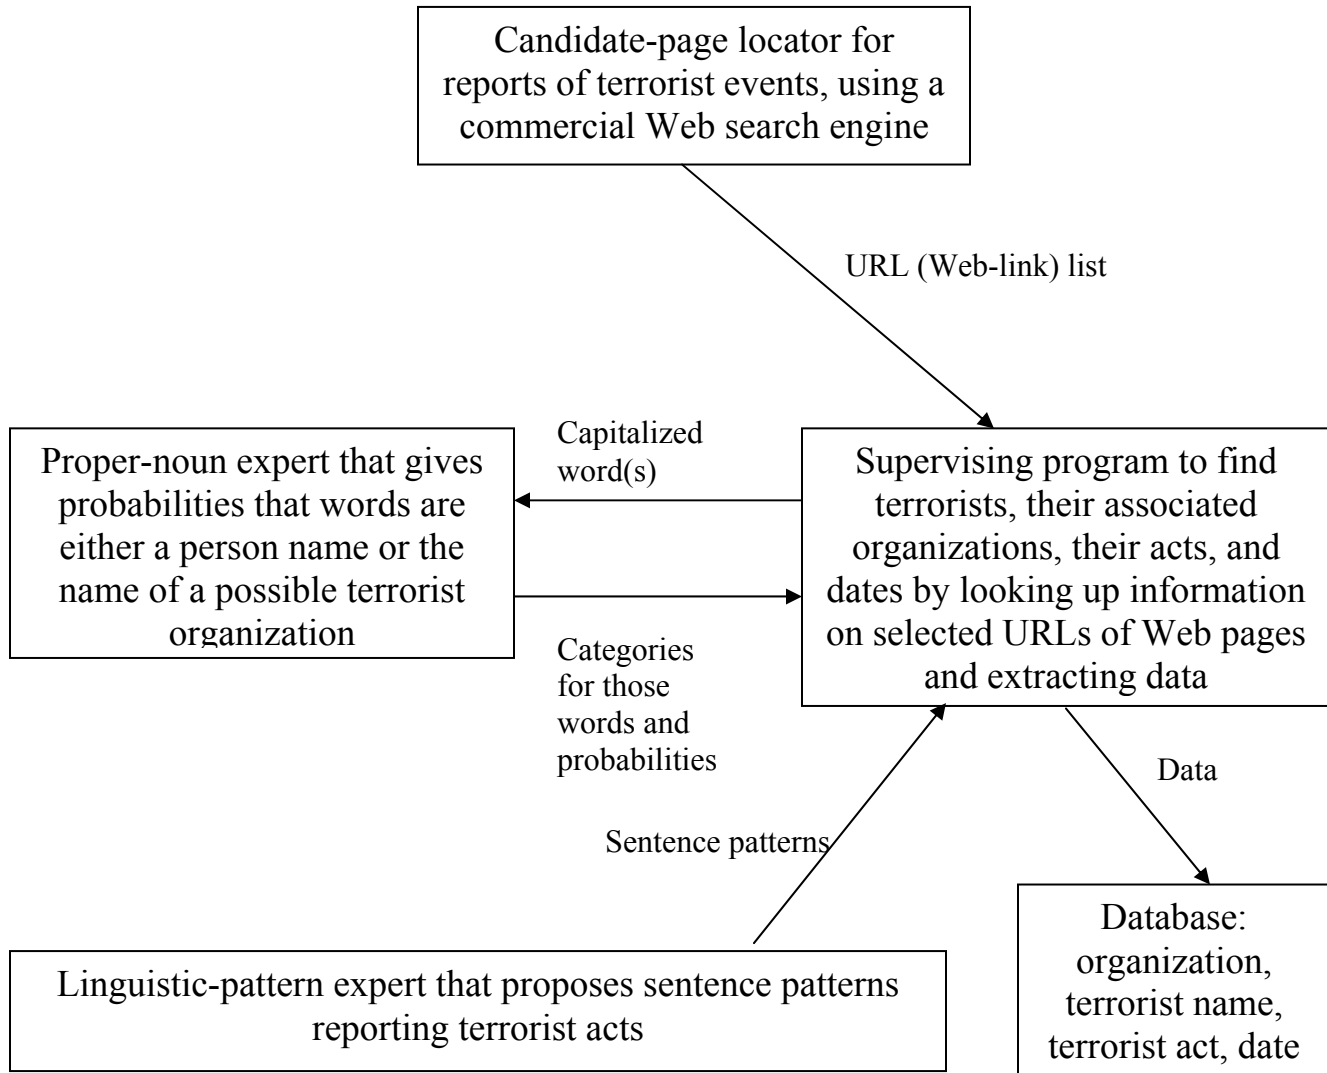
Candidate-page locator for reports of terrorist events, using a commercial Web search engine

URL (Web-link) list

Capitalized word(s)

Proper-noun expert that gives probabilities that words are either a person name or the name of a possible terrorist organization

Supervising program to find terrorists, their associated organizations, their acts, and dates by looking up information on selected URLs of Web pages and extracting data

Categories for those words and probabilities

Data

Sentence patterns

Database: organization, terrorist name, terrorist act, date

Linguistic-pattern expert that proposes sentence patterns reporting terrorist acts